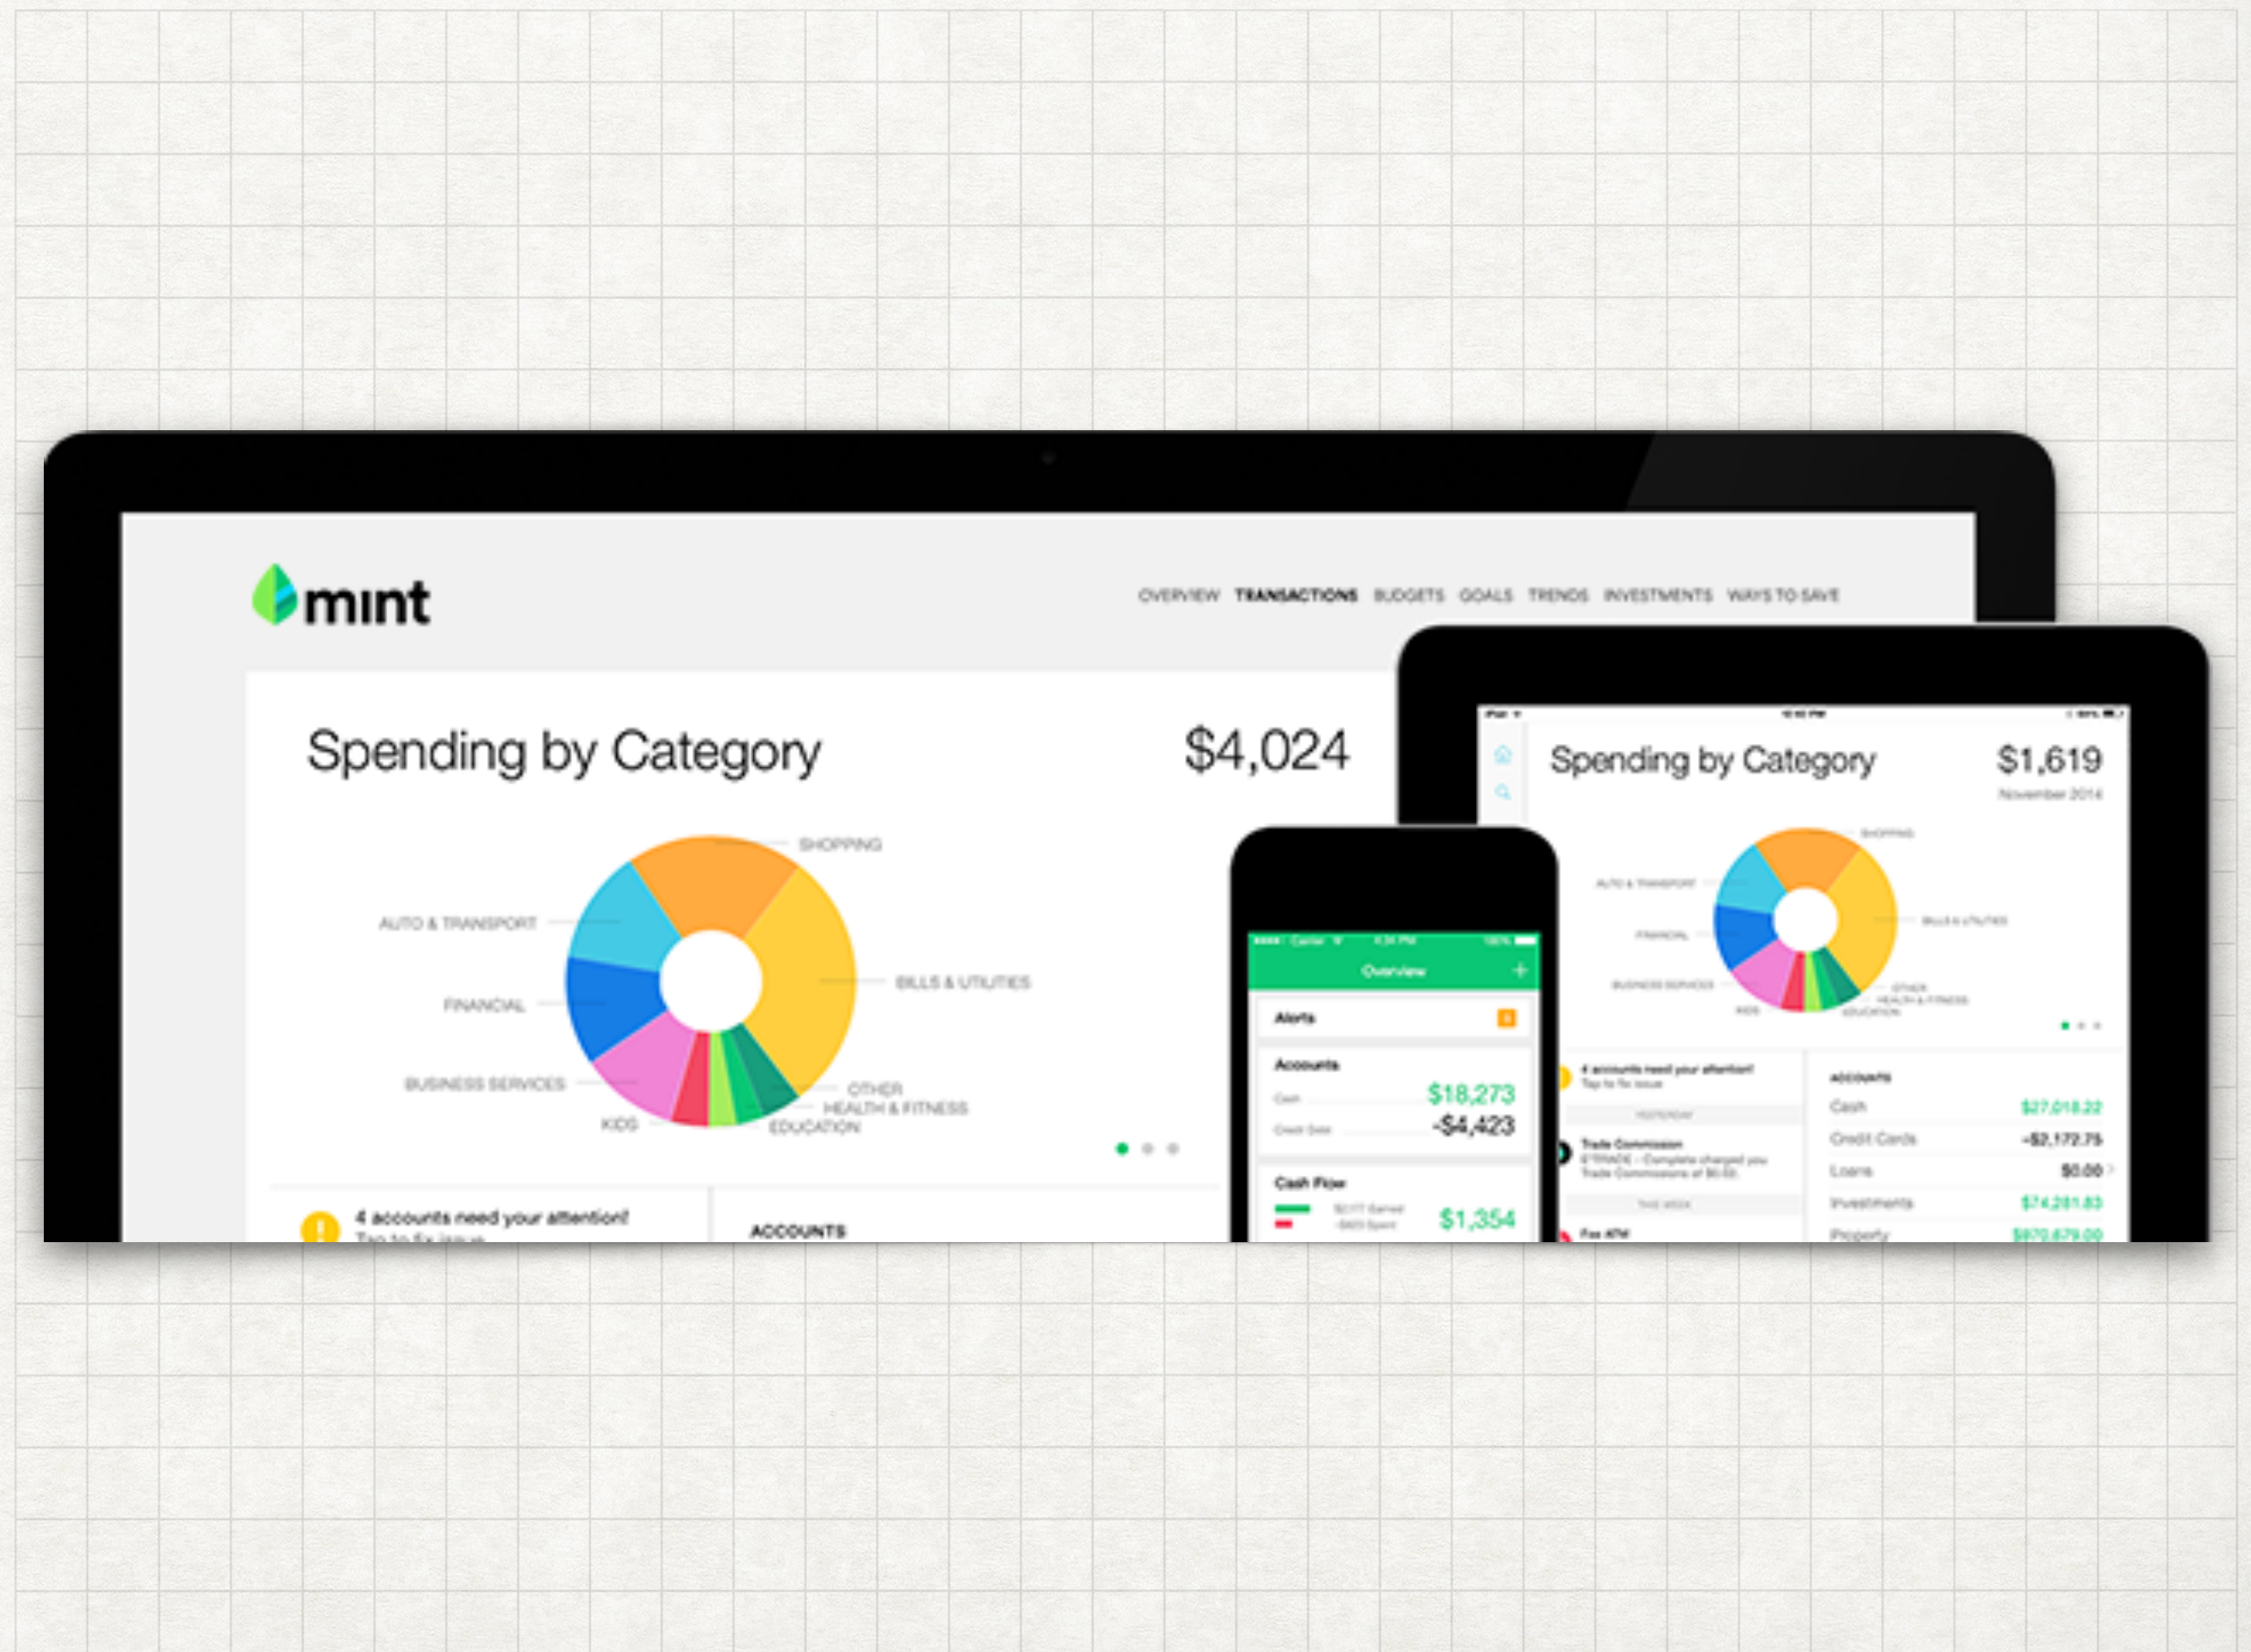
mint

OVERVIEW TRANSACTIONS BUDGETS GOALS TRENDS INVESTMENTS WAYS TO SAVE

Spending by Category

$4,024

SHOPPING
AUTO & TRANSPORT
BILLS & UTILITIES
FINANCIAL
BUSINESS SERVICES
OTHER
HEALTH & FITNESS
KIDS
EDUCATION

4 accounts need your attention!
Tap to fix issue

ACCOUNTS

Overview

Alerts

Accounts

Cash $18,273
Credit Debt -$4,423

Cash Flow
$1,354

Spending by Category

$1,619
November 2014

SHOPPING
AUTO & TRANSPORT
BILLS & UTILITIES
FINANCIAL
BUSINESS SERVICES
OTHER
HEALTH & FITNESS
KIDS
EDUCATION

4 accounts need your attention!
Tap to fix issue

YESTERDAY

Trade Commission
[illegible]

THIS WEEK

Fee ATM

ACCOUNTS
Cash $27,018.22
Credit Cards -$2,172.75
Loans $0.00
Investments $74,281.83
Property $970,879.00